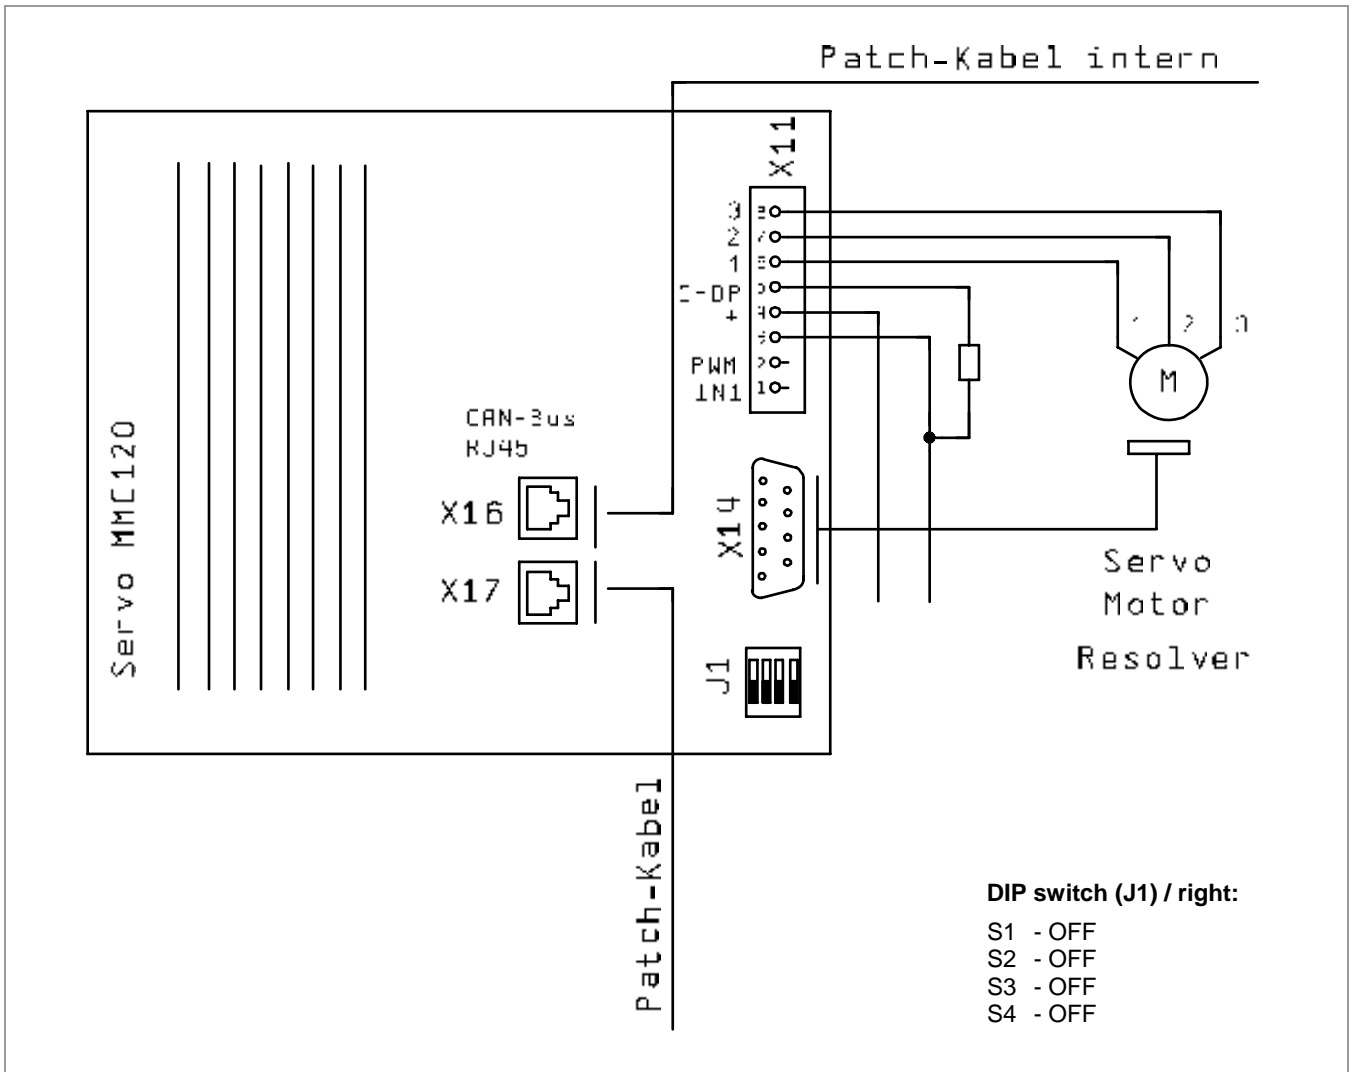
Patch-Kabel intern

X11

3
2
1
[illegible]-DP
+
PWM
IN1

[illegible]
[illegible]
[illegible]
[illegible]
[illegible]
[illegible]
2
1

M

Servo MMC120

CAN-Bus
RJ45

X16
X17

X14

J1

Servo
Motor
Resolver

Patch-Kabel

DIP switch (J1) / right:

S1 - OFF
S2 - OFF
S3 - OFF
S4 - OFF